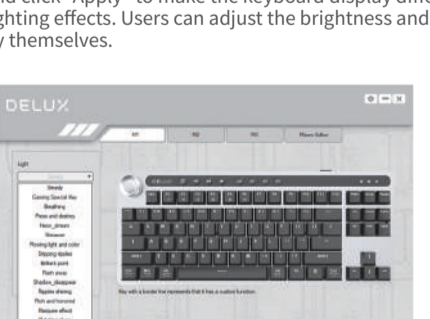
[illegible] click "Apply" to make the keyboard display diff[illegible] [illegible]ghting effects. Users can adjust the brightness and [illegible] themselves.

DELUX

M1 M2 M3 Macro Editor

Light

Steady
Gaming Special Key
Breathing
Press and destroy
Neon_stream
Shower
Flowing light and color
Dripping ripples
Brilliant point
Flash away
Shadow_disappear
Ripples shining
Pitch and horizontal
Marquee effect

Key with a border line represents that it has a custom function.